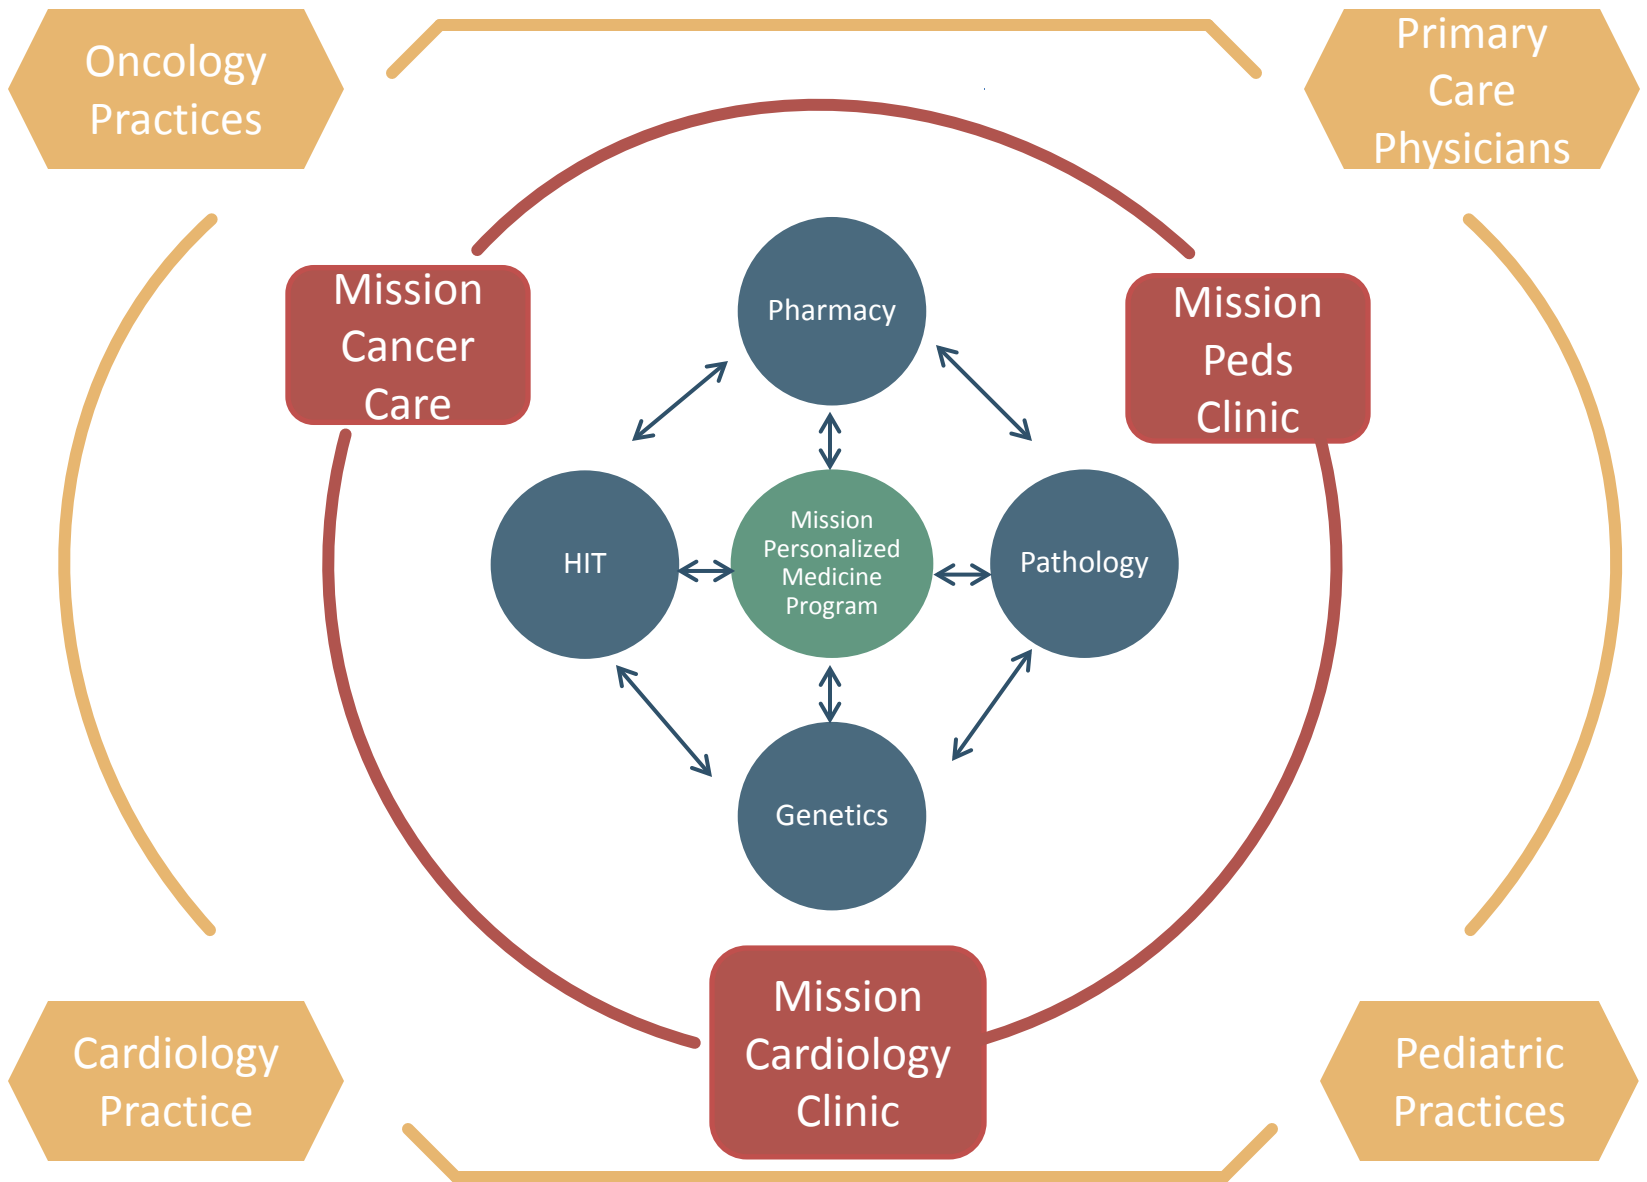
Oncology Practices

Primary Care Physicians

Mission Cancer Care

Mission Peds Clinic

Pharmacy

HIT

Mission Personalized Medicine Program

Pathology

Genetics

Mission Cardiology Clinic

Cardiology Practice

Pediatric Practices